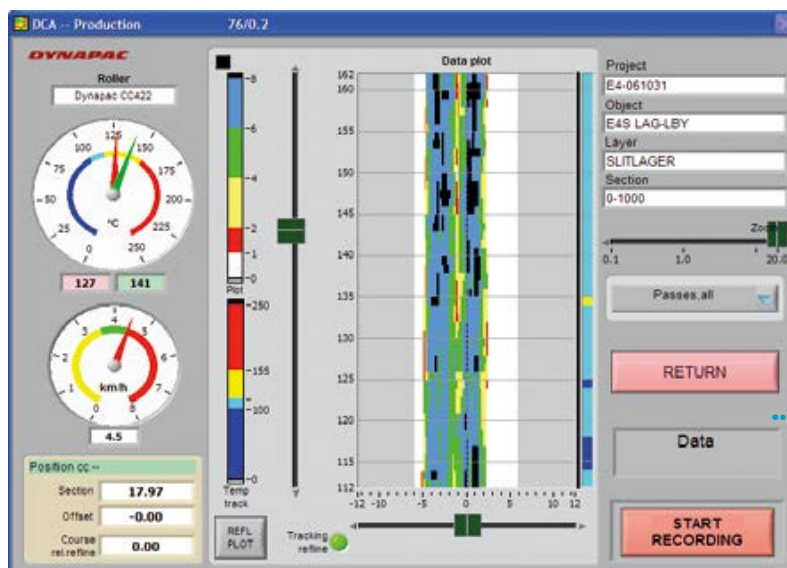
DCA -- Production 76/0.2

DYNAPAC

Roller
Dynapac CC422

125 150 175 200 225 250 100 75 50 25 0
°C

127 141

4 3 5 2 6 1 7 0 8
km/h

4.5

Position cc --
Section 17.97
Offset -0.00
Course rel.refline 0.00

8
6
4
2
1
0
Plot
250
155
100
0
Temp track

REFL PLOT

Data plot

162 160 155 150 145 140 135 130 125 120 115 112

-12 -10 -5 0 5 10 12

Tracking refline

Project
E4-061031
Object
E4S LAG-LBY
Layer
SLITLAGER
Section
0-1000

Zo
0.1 1.0 20.0

Passes,all

RETURN

Data

START RECORDING